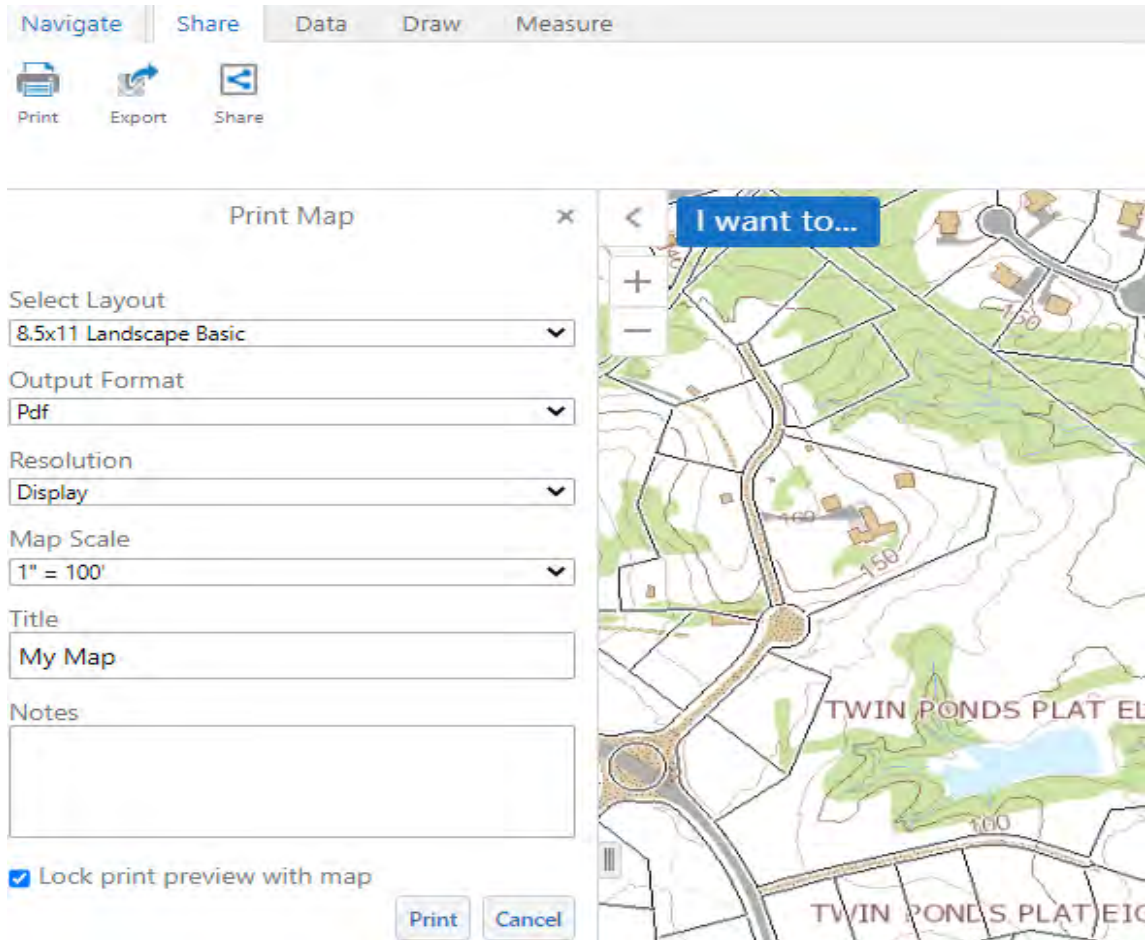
Navigate Share Data Draw Measure

Print Export Share

Print Map ×

Select Layout
8.5x11 Landscape Basic

Output Format
Pdf

Resolution
Display

Map Scale
1" = 100'

Title
My Map

Notes

Lock print preview with map

Print Cancel

<

I want to...

+
−

150

160

150

TWIN PONDS PLAT EI

100

TWIN PONDS PLAT EI